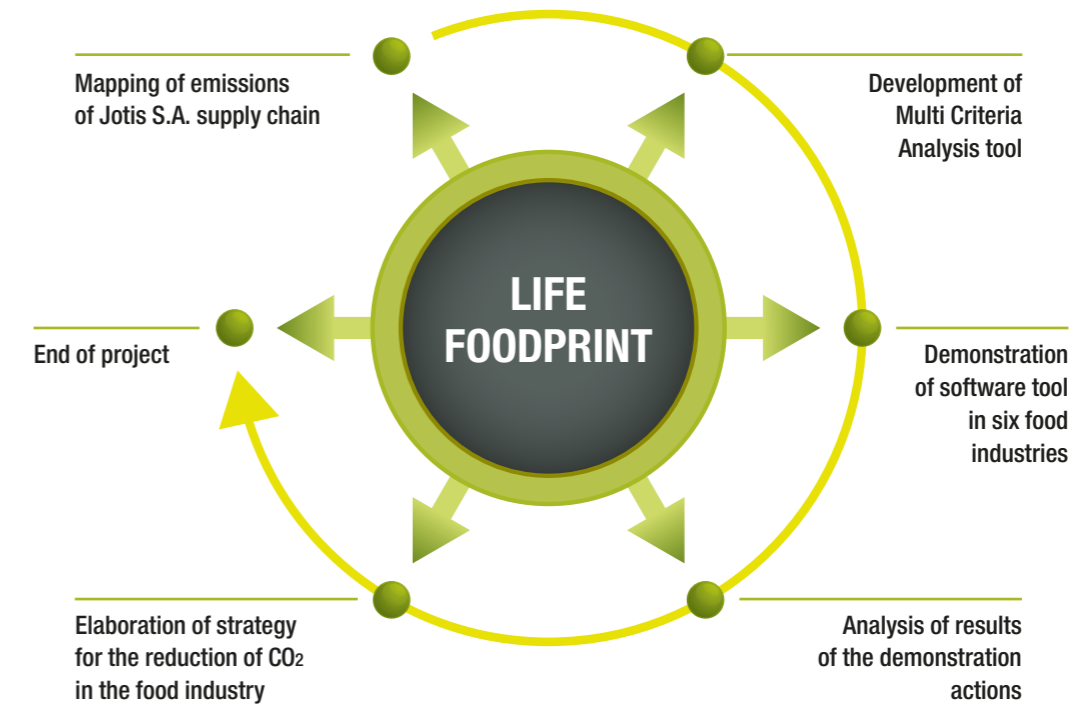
LIFE
FOODPRINT

Mapping of emissions of Jotis S.A. supply chain

Development of Multi Criteria Analysis tool

End of project

Demonstration of software tool in six food industries

Elaboration of strategy for the reduction of $CO_2$ in the food industry

Analysis of results of the demonstration actions